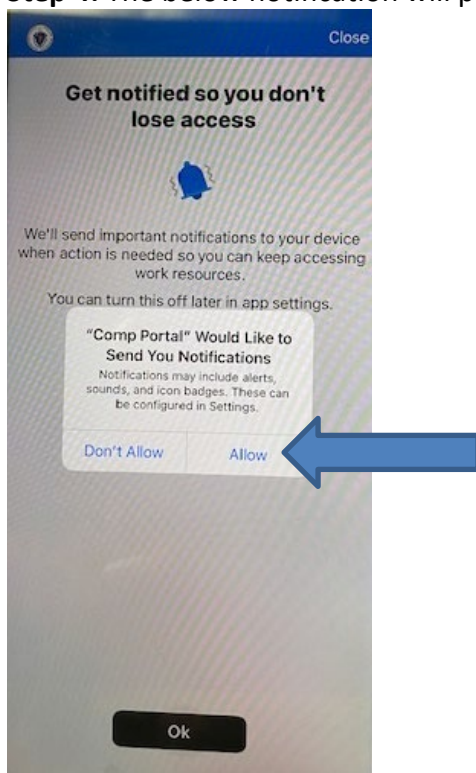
Step 4: The below notification will p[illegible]

Close

Get notified so you don't lose access

We'll send important notifications to your device when action is needed so you can keep accessing work resources.

You can turn this off later in app settings.

"Comp Portal" Would Like to Send You Notifications

Notifications may include alerts, sounds, and icon badges. These can be configured in Settings.

Don't Allow

Allow

Ok